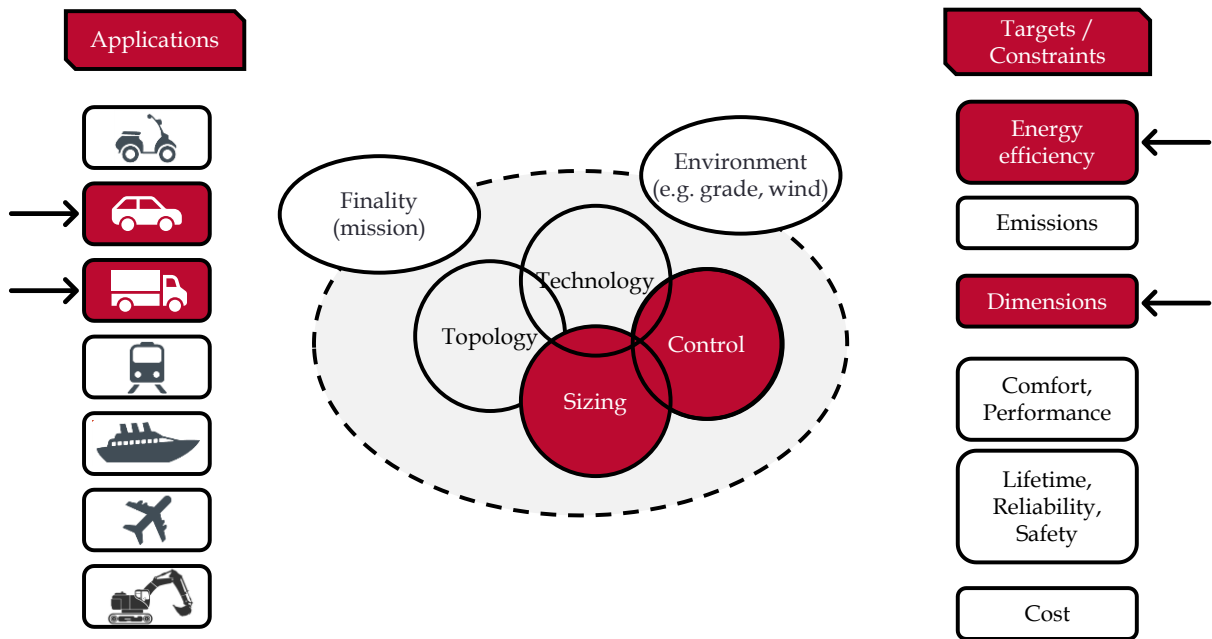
Applications

Targets / Constraints

Finality (mission)

Environment (e.g. grade, wind)

Technology

Topology

Control

Sizing

Energy efficiency

Emissions

Dimensions

Comfort, Performance

Lifetime, Reliability, Safety

Cost